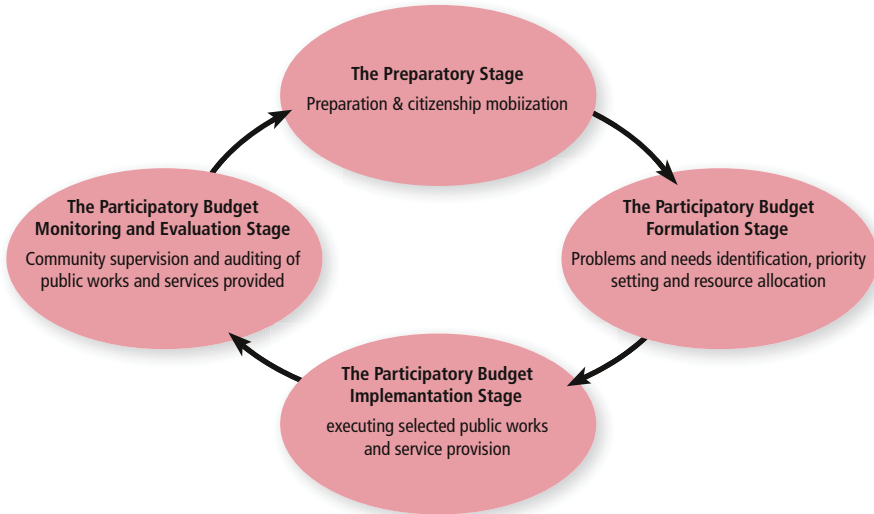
The Preparatory Stage
Preparation & citizenship mobiization

The Participatory Budget Formulation Stage
Problems and needs identification, priority setting and resource allocation

The Participatory Budget Implamantation Stage
executing selected public works and service provision

The Participatory Budget Monitoring and Evaluation Stage
Community supervision and auditing of public works and services provided